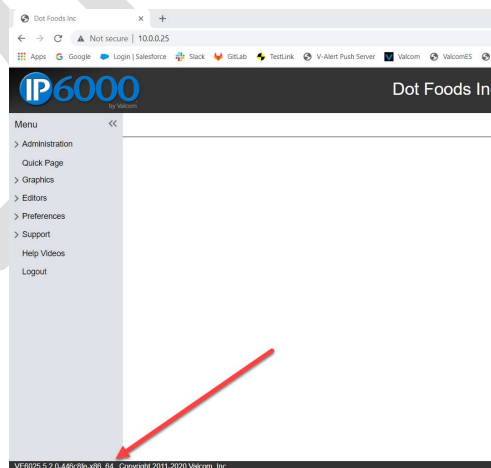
Dot Foods Inc × +

← → C ▲ Not secure | 10.0.0.25

Apps Google Login | Salesforce Slack GitLab TestLink V-Alert Push Server Valcom ValcomES

IP6000 by Valcom

Dot Foods In

Menu «

> Administration

Quick Page

> Graphics

> Editors

> Preferences

> Support

Help Videos

Logout

VE6025 5.2.0.446c8fe-x86_64 Copyright 2011-2020 Valcom, Inc